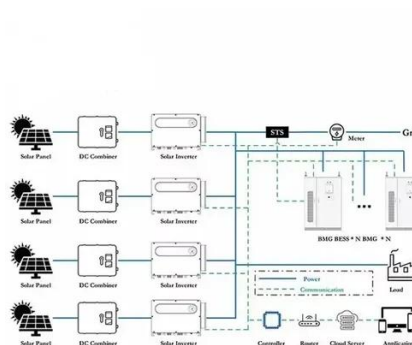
Solar Panel
DC Combiner
Solar Inverter
STS
Meter
Gr
Solar Panel
DC Combiner
Solar Inverter
BMG BESS * N BMG * N
Solar Panel
DC Combiner
Solar Inverter
Power
Communication
Load
Solar Panel
DC Combiner
Solar Inverter
Controller
Router
Cloud Server
Application